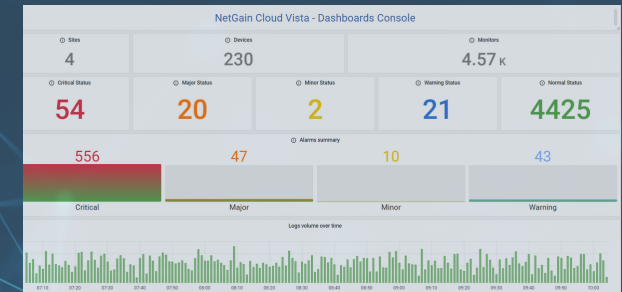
NetGain Cloud Vista - Dashboards Console

ⓘ Sites
4

ⓘ Devices
230

ⓘ Monitors
4.57 K

ⓘ Critical Status
54

ⓘ Major Status
20

ⓘ Minor Status
2

ⓘ Warning Status
21

ⓘ Normal Status
4425

ⓘ Alarms summary

556
Critical

47
Major

10
Minor

43
Warning

Logs volume over time

07:10 07:20 07:30 07:40 07:50 08:00 08:10 08:20 08:30 08:40 08:50 09:00 09:10 09:20 09:30 09:40 09:50 10:00